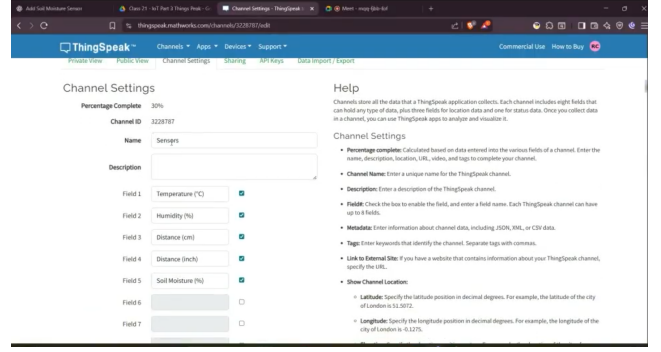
Add Soil Moisture Sensor | Class 21 - IoT Part 3 Things Peak - | Channel Settings - ThingSpeak | Meet - mqa-fjkb-dof

thingspeak.mathworks.com/channels/3228787/edit

ThingSpeak™ Channels ▾ Apps ▾ Devices ▾ Support ▾ Commercial Use How to Buy

Private View Public View Channel Settings Sharing API Keys Data Import / Export

Channel Settings

Percentage Complete 30%

Channel ID 3228787

Name Sensors

Description

Field 1 Temperature (°C)

Field 2 Humidity (%)

Field 3 Distance (cm)

Field 4 Distance (inch)

Field 5 Soil Moisture (%)

Field 6

Field 7

Help

Channels store all the data that a ThingSpeak application collects. Each channel includes eight fields that can hold any type of data, plus three fields for location data and one for status data. Once you collect data in a channel, you can use ThingSpeak apps to analyze and visualize it.

Channel Settings

• Percentage complete: Calculated based on data entered into the various fields of a channel. Enter the name, description, location, URL, video, and tags to complete your channel.

• Channel Name: Enter a unique name for the ThingSpeak channel.

• Description: Enter a description of the ThingSpeak channel.

• Field#: Check the box to enable the field, and enter a field name. Each ThingSpeak channel can have up to 8 fields.

• Metadata: Enter information about channel data, including JSON, XML, or CSV data.

• Tags: Enter keywords that identify the channel. Separate tags with commas.

• Link to External Site: If you have a website that contains information about your ThingSpeak channel, specify the URL.

• Show Channel Location:

◦ Latitude: Specify the latitude position in decimal degrees. For example, the latitude of the city of London is 51.5072.

◦ Longitude: Specify the longitude position in decimal degrees. For example, the longitude of the city of London is -0.1275.

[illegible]